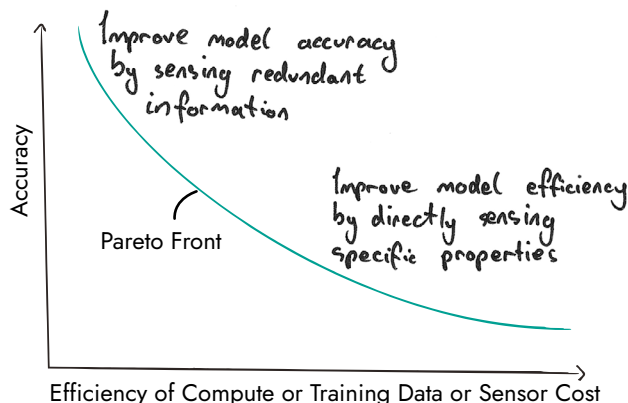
Improve model accuracy by sensing redundant information

Improve model efficiency by directly sensing specific properties

Pareto Front

Accuracy

Efficiency of Compute or Training Data or Sensor Cost